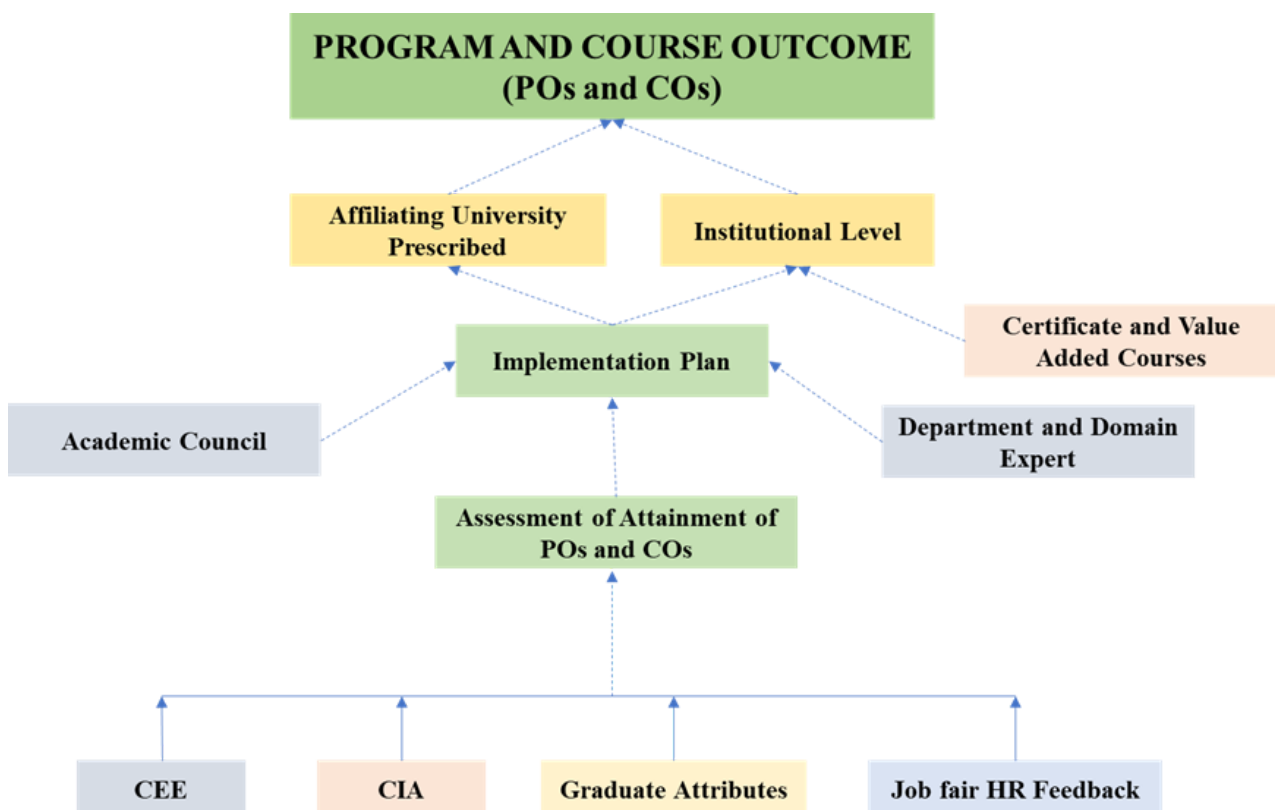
PROGRAM AND COURSE OUTCOME
(POs and COs)

Affiliating University Prescribed

Institutional Level

Certificate and Value Added Courses

Implementation Plan

Academic Council

Department and Domain Expert

Assessment of Attainment of POs and COs

CEE

CIA

Graduate Attributes

Job fair HR Feedback